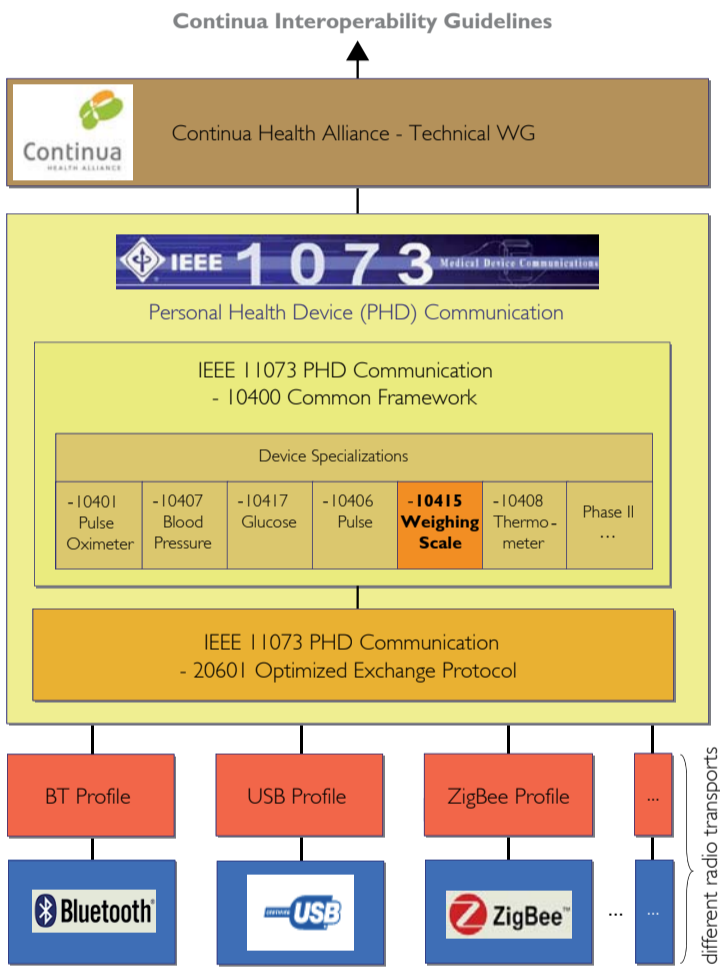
Continua Interoperability Guidelines

Continua HEALTH ALLIANCE

Continua Health Alliance - Technical WG

IEEE 1073 Medical Device Communications

Personal Health Device (PHD) Communication

IEEE 11073 PHD Communication - 10400 Common Framework

Device Specializations

| -10401 Pulse Oximeter | -10407 Blood Pressure | -10417 Glucose | -10406 Pulse | **-10415 Weighing Scale** | -10408 Thermometer | Phase II ... |
|---|---|---|---|---|---|---|

IEEE 11073 PHD Communication - 20601 Optimized Exchange Protocol

BT Profile

USB Profile

ZigBee Profile

...

different radio transports

Bluetooth

USB

ZigBee™

...

...